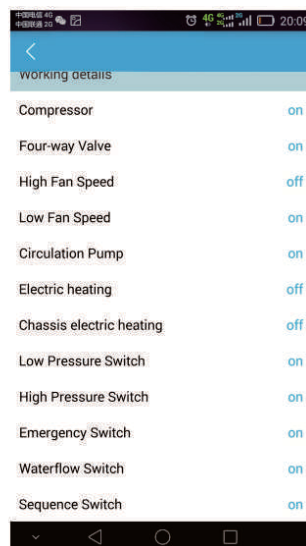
中国电信 4G
中国联通 2G
4G 20:09
<
Working details
Compressor on
Four-way Valve on
High Fan Speed off
Low Fan Speed on
Circulation Pump on
Electric heating off
Chassis electric heating off
Low Pressure Switch on
High Pressure Switch on
Emergency Switch on
Waterflow Switch on
Sequence Switch on